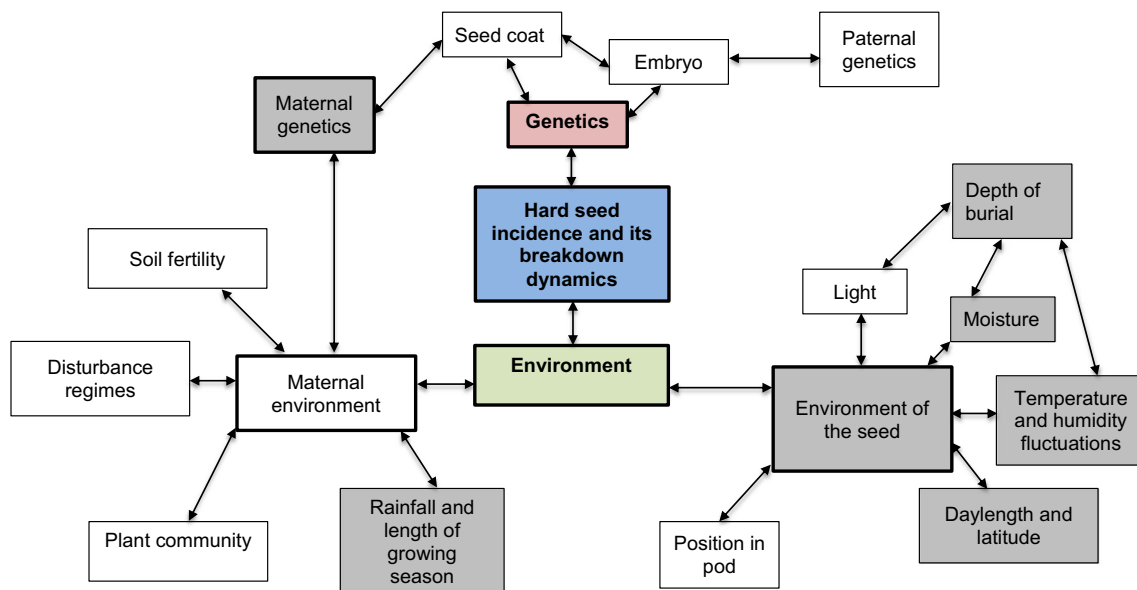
Seed coat

Embryo

Paternal genetics

Maternal genetics

Genetics

Hard seed incidence and its breakdown dynamics

Depth of burial

Soil fertility

Light

Moisture

Disturbance regimes

Maternal environment

Environment

Environment of the seed

Temperature and humidity fluctuations

Rainfall and length of growing season

Daylength and latitude

Plant community

Position in pod